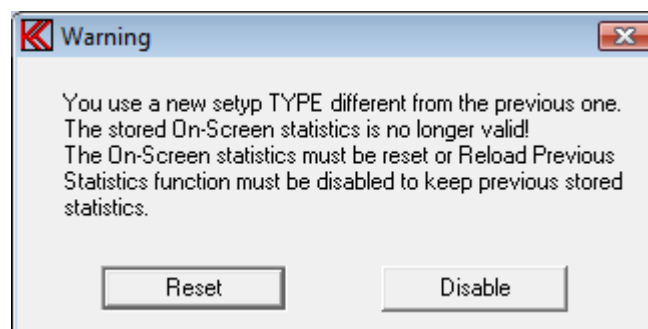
Warning

You use a new setyp TYPE different from the previous one. The stored On-Screen statistics is no longer valid! The On-Screen statistics must be reset or Reload Previous Statistics function must be disabled to keep previous stored statistics.

Reset

Disable